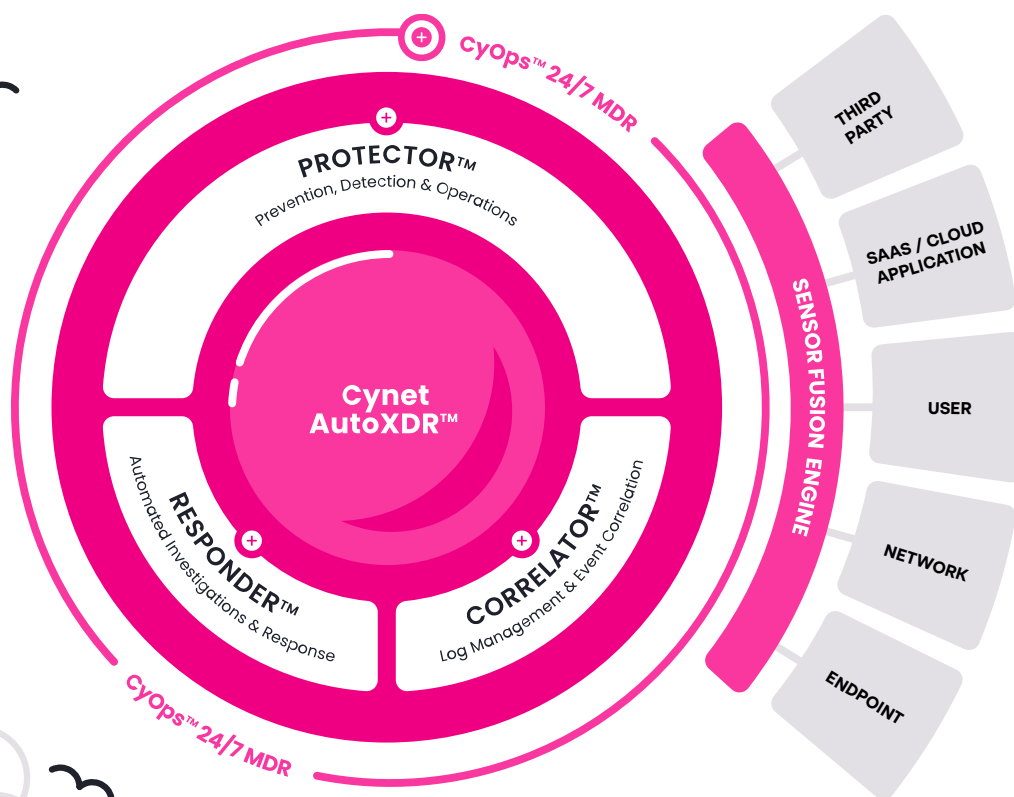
CyOps™ 24/7 MDR

PROTECTOR™
Prevention, Detection & Operations

Cynet AutoXDR™

RESPONDER™
Automated Investigations & Response

CORRELATOR™
Log Management & Event Correlation

CyOps™ 24/7 MDR

SENSOR FUSION ENGINE

THIRD PARTY

SAAS / CLOUD APPLICATION

USER

NETWORK

ENDPOINT